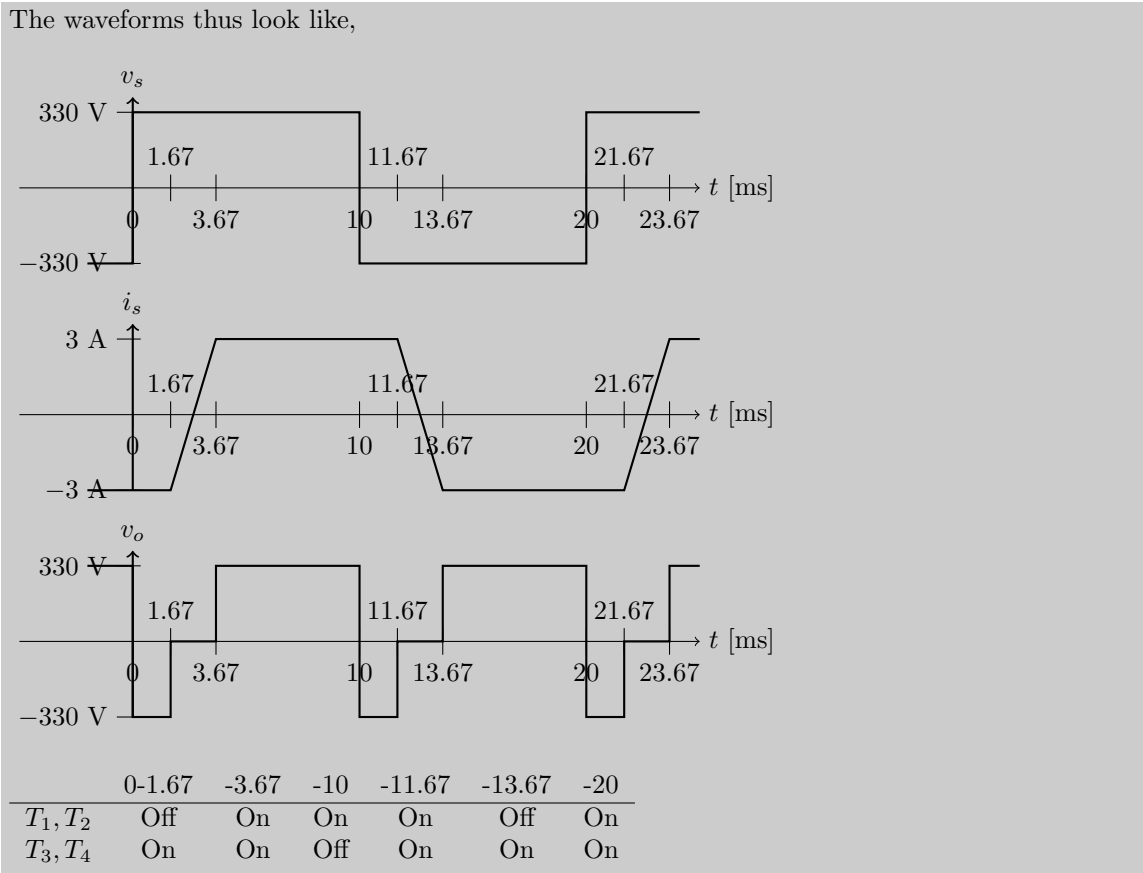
The waveforms thus look like,

$v_s$

330 V

1.67

11.67

21.67

$t$ [ms]

0

3.67

10

13.67

20

23.67

−330 V

$i_s$

3 A

1.67

11.67

21.67

$t$ [ms]

0

3.67

10

13.67

20

23.67

−3 A

$v_o$

330 V

1.67

11.67

21.67

$t$ [ms]

0

3.67

10

13.67

20

23.67

−330 V

| | 0-1.67 | -3.67 | -10 | -11.67 | -13.67 | -20 |
|---|---|---|---|---|---|---|
| $T_1, T_2$ | Off | On | On | On | Off | On |
| $T_3, T_4$ | On | On | Off | On | On | On |